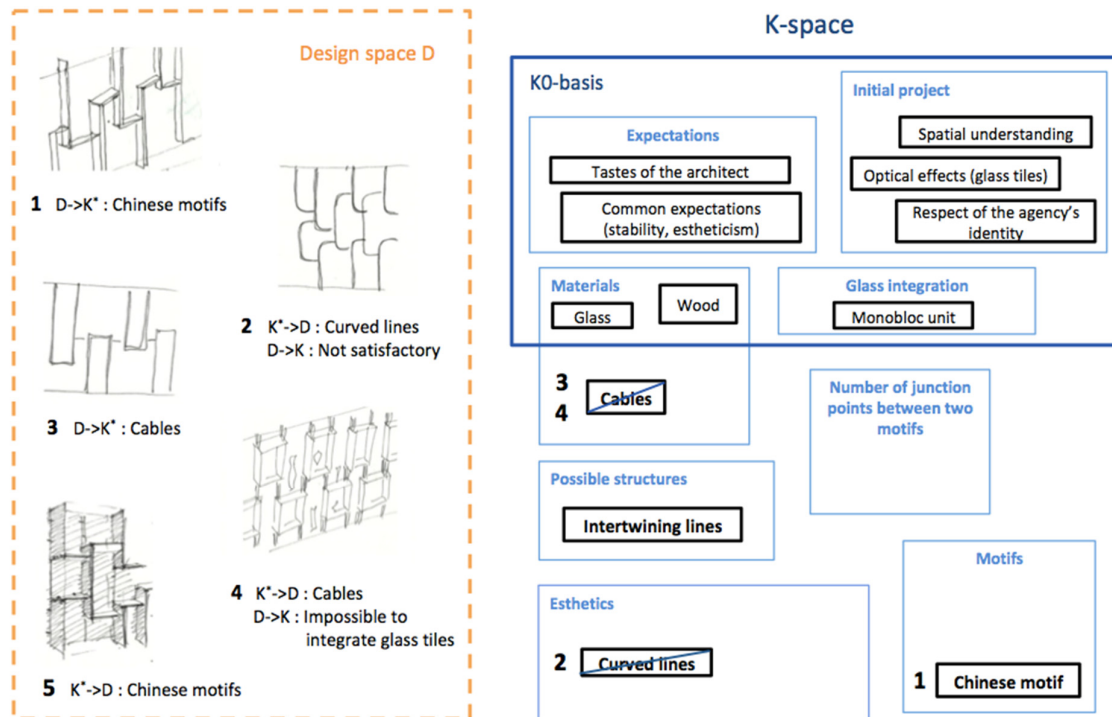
Design space D

1 D->K* : Chinese motifs

2 K*->D : Curved lines
D->K : Not satisfactory

3 D->K* : Cables

4 K*->D : Cables
D->K : Impossible to integrate glass tiles

5 K*->D : Chinese motifs

K-space

K0-basis

Expectations

Tastes of the architect

Common expectations (stability, estheticism)

Initial project

Spatial understanding

Optical effects (glass tiles)

Respect of the agency's identity

Materials

Glass

Wood

Glass integration

Monobloc unit

3
4
Cables

Number of junction points between two motifs

Possible structures

Intertwining lines

Motifs

Esthetics

2 Curved lines

1 Chinese motif